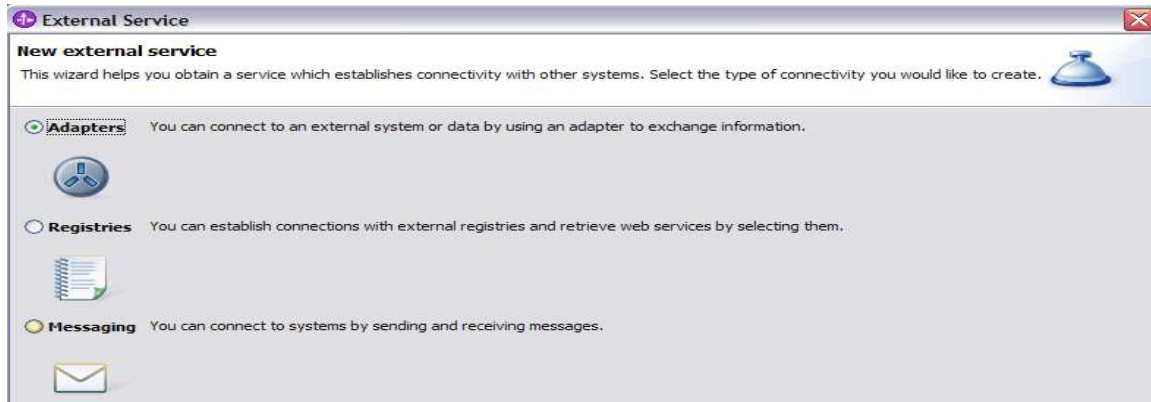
External Service

New external service

This wizard helps you obtain a service which establishes connectivity with other systems. Select the type of connectivity you would like to create.

Adapters You can connect to an external system or data by using an adapter to exchange information.

Registries You can establish connections with external registries and retrieve web services by selecting them.

Messaging You can connect to systems by sending and receiving messages.